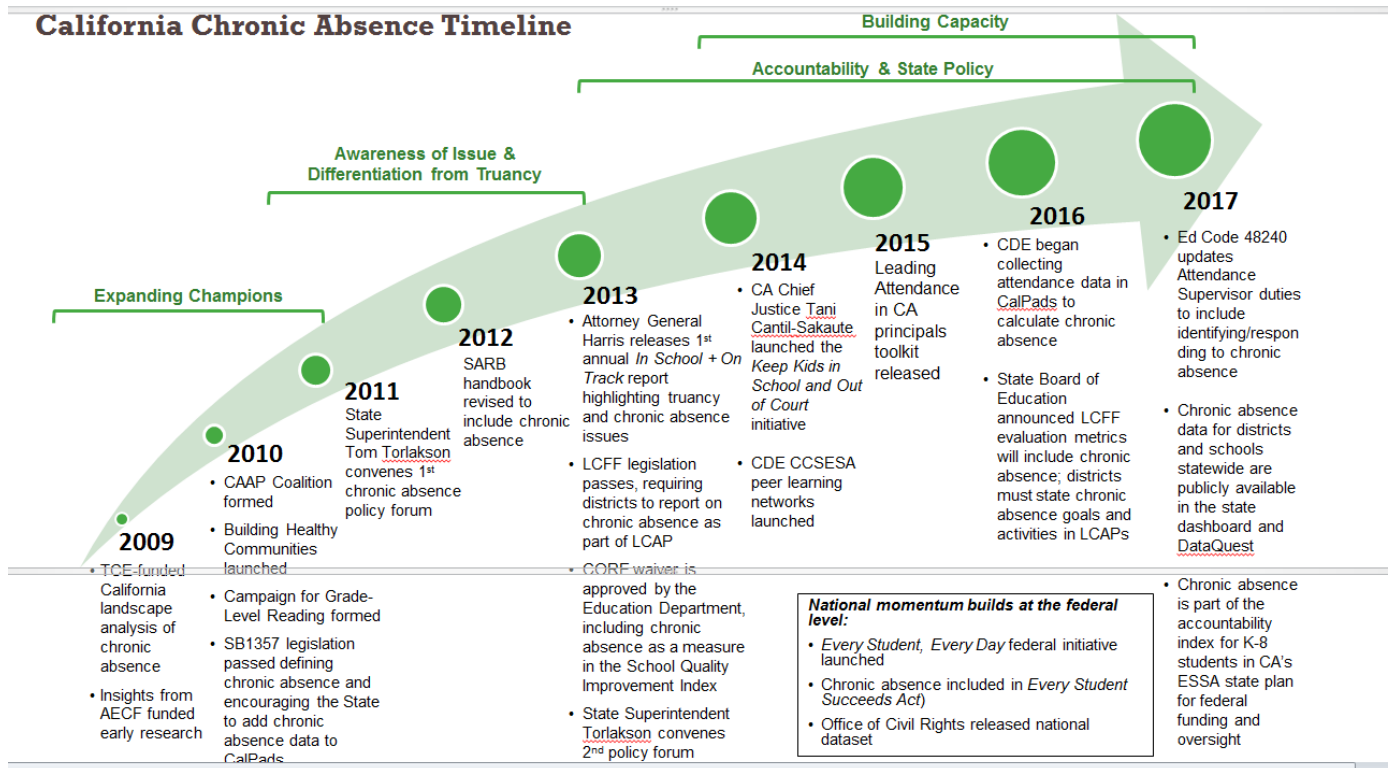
California Chronic Absence Timeline

Building Capacity

Accountability & State Policy

Awareness of Issue & Differentiation from Truancy

Expanding Champions

2009
• TCE-funded California landscape analysis of chronic absence
• Insights from AECF funded early research

2010
• CAAP Coalition formed
• Building Healthy Communities launched
• Campaign for Grade-Level Reading formed
• SB1357 legislation passed defining chronic absence and encouraging the State to add chronic absence data to CalPads

2011
State Superintendent Tom Torlakson convenes 1$^{st}$ chronic absence policy forum

2012
SARB handbook revised to include chronic absence

2013
• Attorney General Harris releases 1$^{st}$ annual *In School + On Track* report highlighting truancy and chronic absence issues
• LCFF legislation passes, requiring districts to report on chronic absence as part of LCAP
• CORE waiver is approved by the Education Department, including chronic absence as a measure in the School Quality Improvement Index
• State Superintendent Torlakson convenes 2$^{nd}$ policy forum

2014
• CA Chief Justice Tani Cantil-Sakaute launched the *Keep Kids in School and Out of Court* initiative
• CDE CCSESA peer learning networks launched

2015
Leading Attendance in CA principals toolkit released

2016
• CDE began collecting attendance data in CalPads to calculate chronic absence
• State Board of Education announced LCFF evaluation metrics will include chronic absence; districts must state chronic absence goals and activities in LCAPs

2017
• Ed Code 48240 updates Attendance Supervisor duties to include identifying/responding to chronic absence
• Chronic absence data for districts and schools statewide are publicly available in the state dashboard and DataQuest
• Chronic absence is part of the accountability index for K-8 students in CA's ESSA state plan for federal funding and oversight

*National momentum builds at the federal level:*
• *Every Student, Every Day* federal initiative launched
• Chronic absence included in *Every Student Succeeds Act*)
• Office of Civil Rights released national dataset